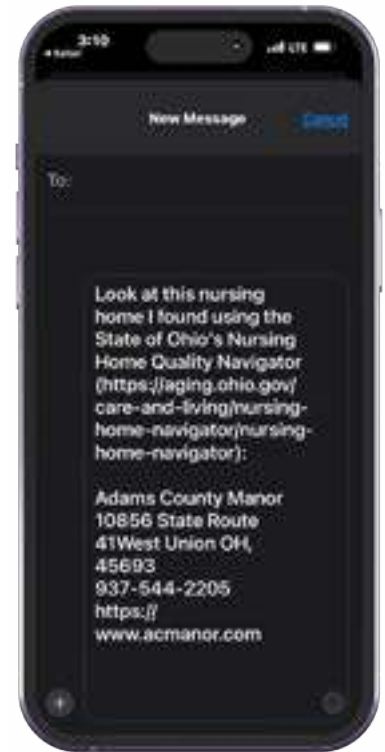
3:10
◂ Safari
LTE

New Message
Cancel

To:

Look at this nursing home I found using the State of Ohio's Nursing Home Quality Navigator (https://aging.ohio.gov/care-and-living/nursing-home-navigator/nursing-home-navigator):

Adams County Manor
10856 State Route 41West Union OH, 45693
937-544-2205
https://www.acmanor.com